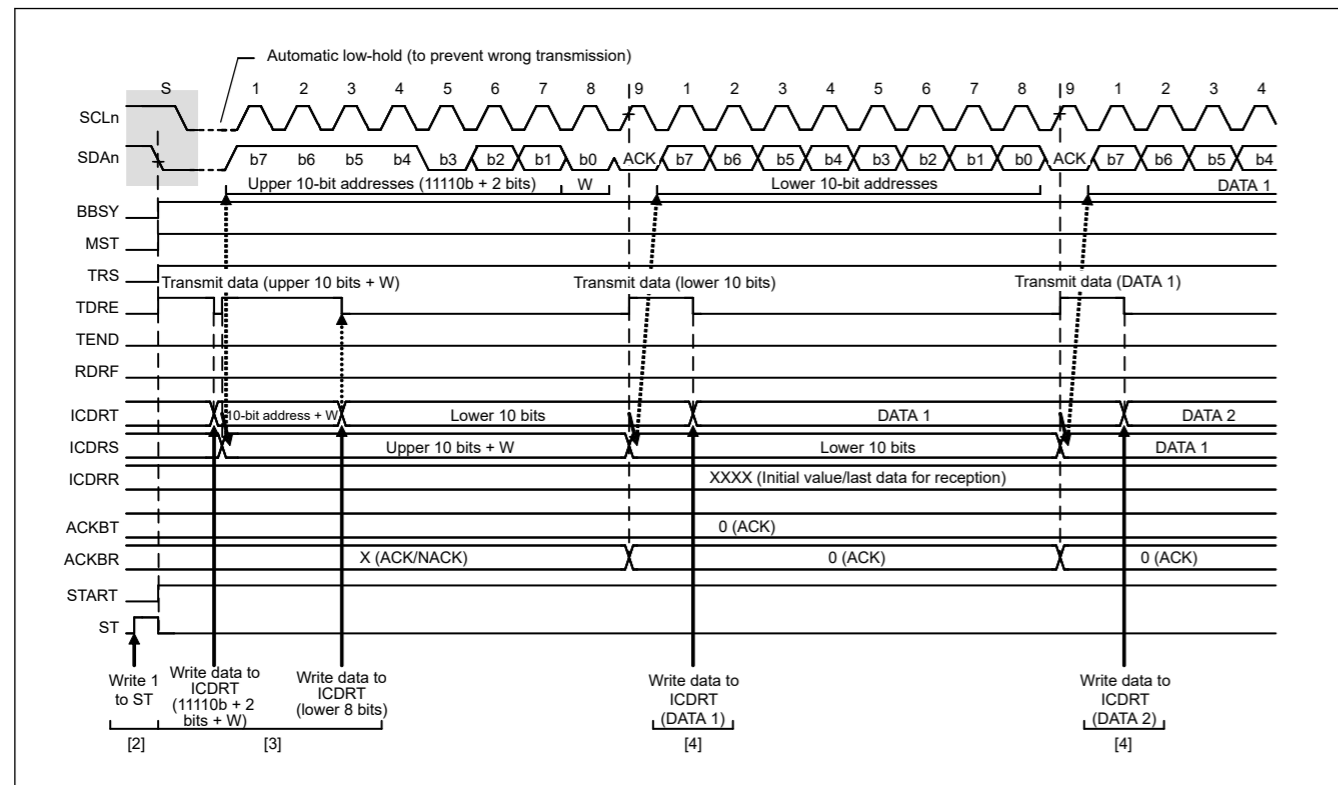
Automatic low-hold (to prevent wrong transmission)

S 1 2 3 4 5 6 7 8 9 1 2 3 4 5 6 7 8 9 1 2 3 4

SCLn

SDAn b7 b6 b5 b4 b3 b2 b1 b0 ACK b7 b6 b5 b4 b3 b2 b1 b0 ACK b7 b6 b5 b4

Upper 10-bit addresses (11110b + 2 bits) W Lower 10-bit addresses DATA 1

BBSY

MST

TRS

Transmit data (upper 10 bits + W) Transmit data (lower 10 bits) Transmit data (DATA 1)

TDRE

TEND

RDRF

ICDRT 10-bit address + W Lower 10 bits DATA 1 DATA 2

ICDRS Upper 10 bits + W Lower 10 bits DATA 1

ICDRR XXXX (Initial value/last data for reception)

ACKBT 0 (ACK)

ACKBR X (ACK/NACK) 0 (ACK) 0 (ACK)

START

ST

Write 1 to ST

Write data to ICDRT (11110b + 2 bits + W)

Write data to ICDRT (lower 8 bits)

Write data to ICDRT (DATA 1)

Write data to ICDRT (DATA 2)

[2] [3] [4] [4]